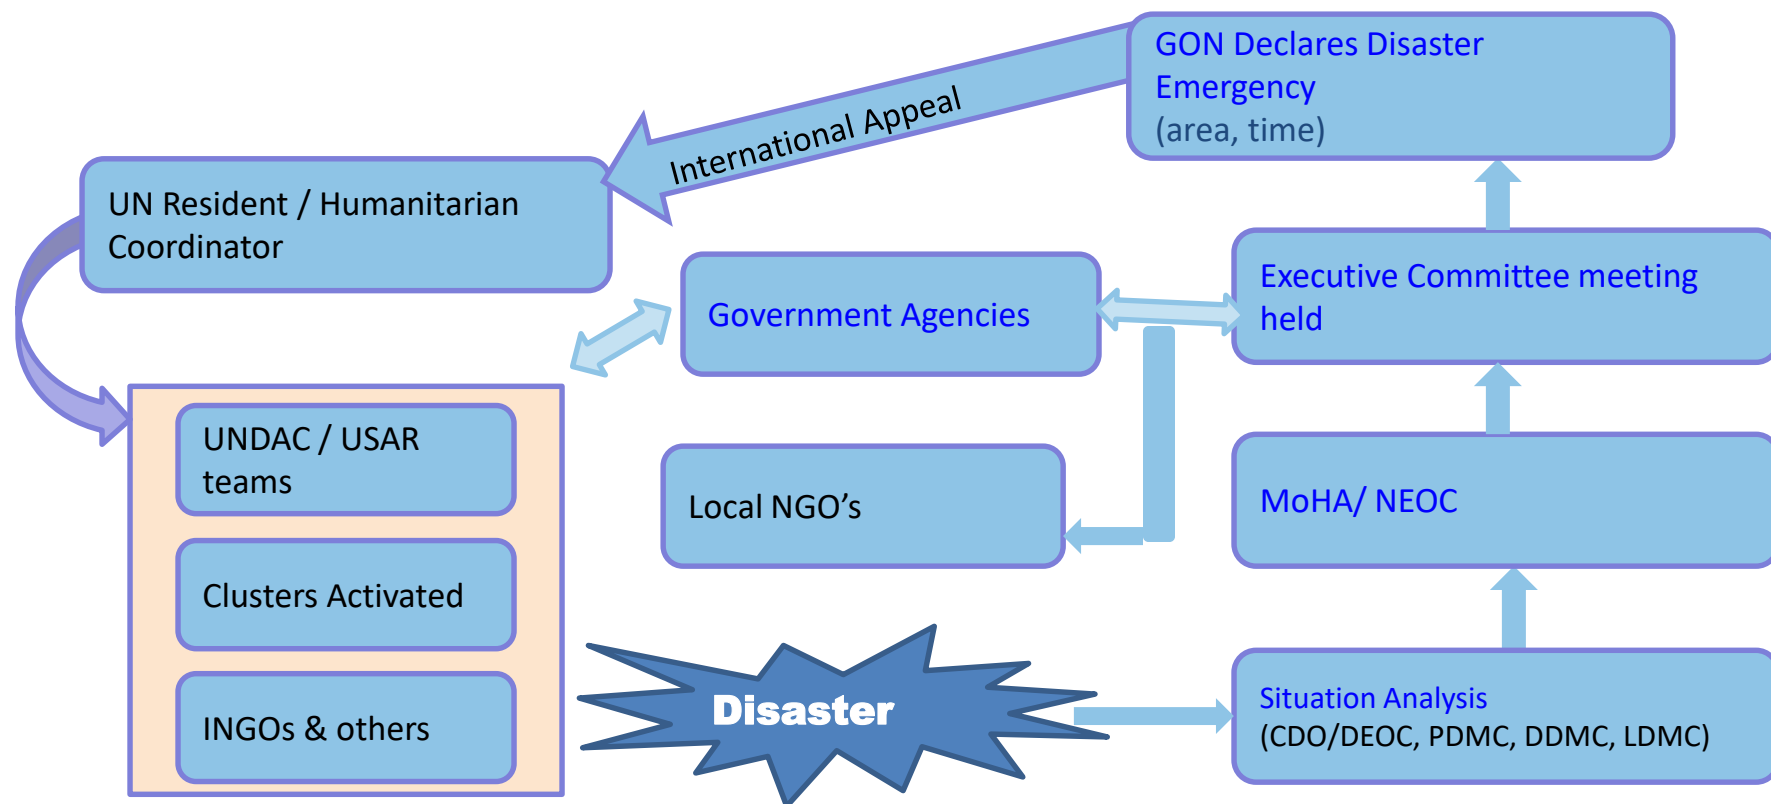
GON Declares Disaster Emergency
(area, time)

International Appeal

UN Resident / Humanitarian Coordinator

Government Agencies

Executive Committee meeting held

UNDAC / USAR teams

Clusters Activated

INGOs & others

Local NGO’s

MoHA/ NEOC

Disaster

Situation Analysis
(CDO/DEOC, PDMC, DDMC, LDMC)